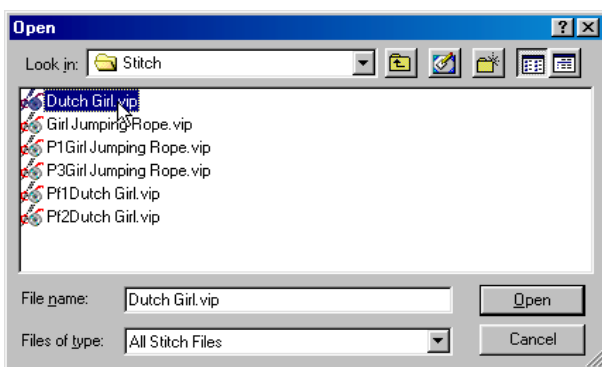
Open

?

Look in: Stitch

Dutch Girl.vip
Girl Jumping Rope.vip
P1Girl Jumping Rope.vip
P3Girl Jumping Rope.vip
Pf1Dutch Girl.vip
Pf2Dutch Girl.vip

File name: Dutch Girl.vip

Open

Files of type: All Stitch Files

Cancel